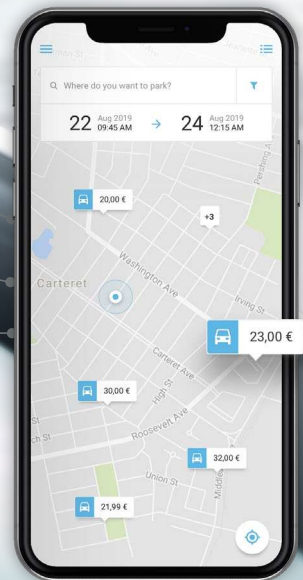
Where do you want to park?

22 Aug 2019 09:45 AM

24 Aug 2019 12:15 AM

Pershing A

20,00 €

+3

Washington Ave

Carteret

Irving St

23,00 €

Carteret Ave

30,00 €

High St

Roosevelt Ave

St

ch St

32,00 €

Union St

Middle

21,99 €